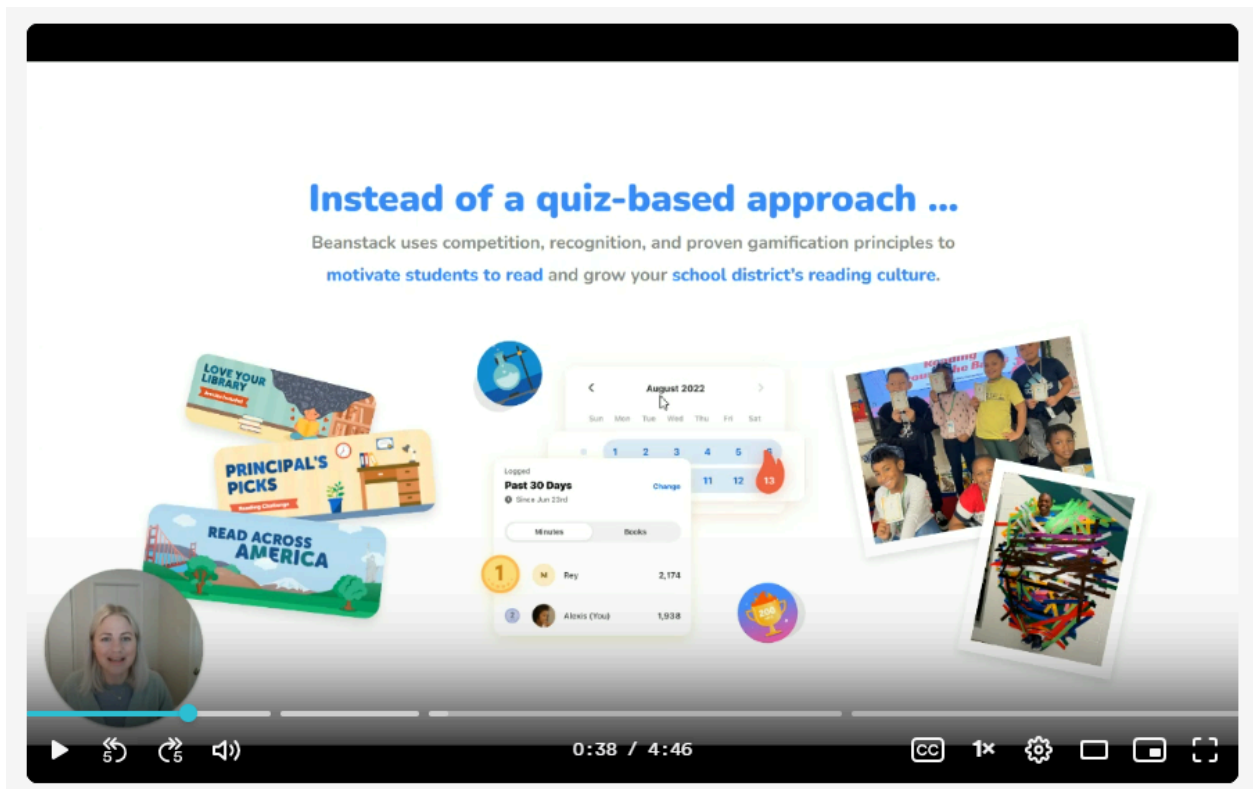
Instead of a quiz-based approach ...

Beanstack uses competition, recognition, and proven gamification principles to motivate students to read and grow your school district's reading culture.

LOVE YOUR LIBRARY

PRINCIPAL'S PICKS

Reading Challenge

READ ACROSS AMERICA

August 2022

Sun Mon Tue Wed Thu Fri Sat

1 2 3 4 5

11 12 13

Logged

Past 30 Days

Since Jun 23rd

Change

Minutes Books

1 Rey 2,174

2 Alexis (You) 1,938

200

5 5

0:38 / 4:46

CC 1×